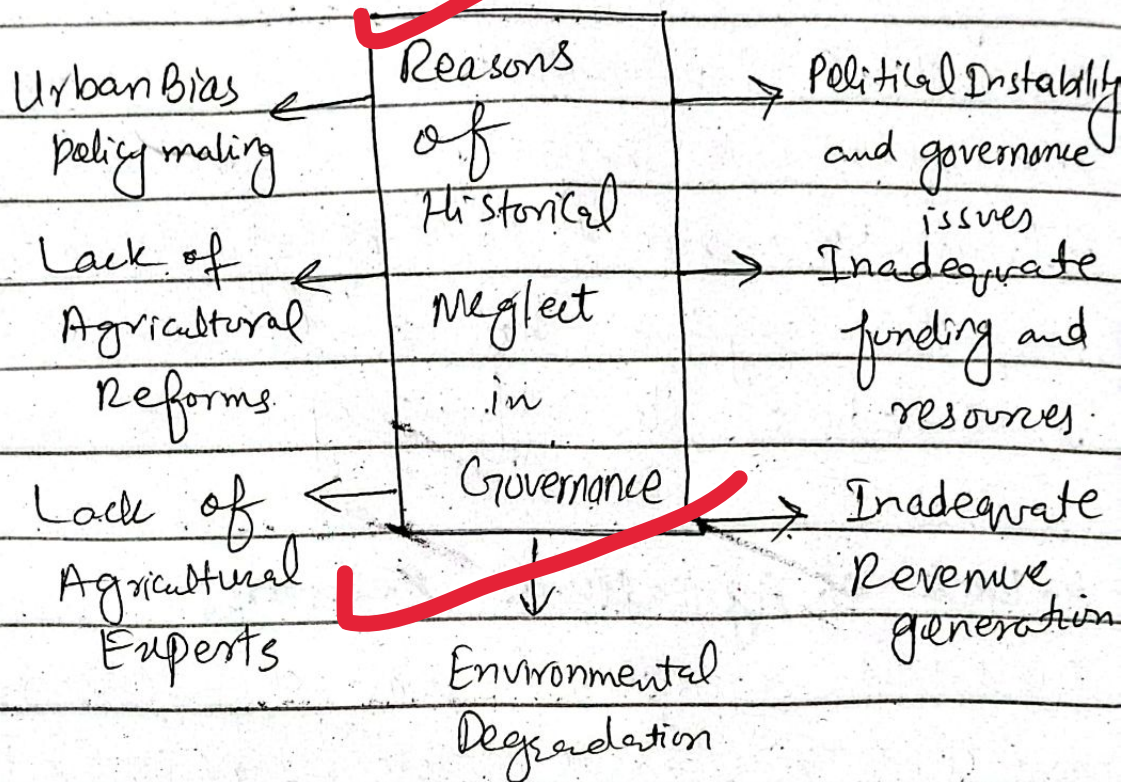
Reasons of Historical Neglect in Governance

Urban Bias policy making

Lack of Agricultural Reforms

Lack of Agricultural Experts

Political Instability and governance issues

Inadequate funding and resources

Inadequate Revenue generation

Environmental Degradation